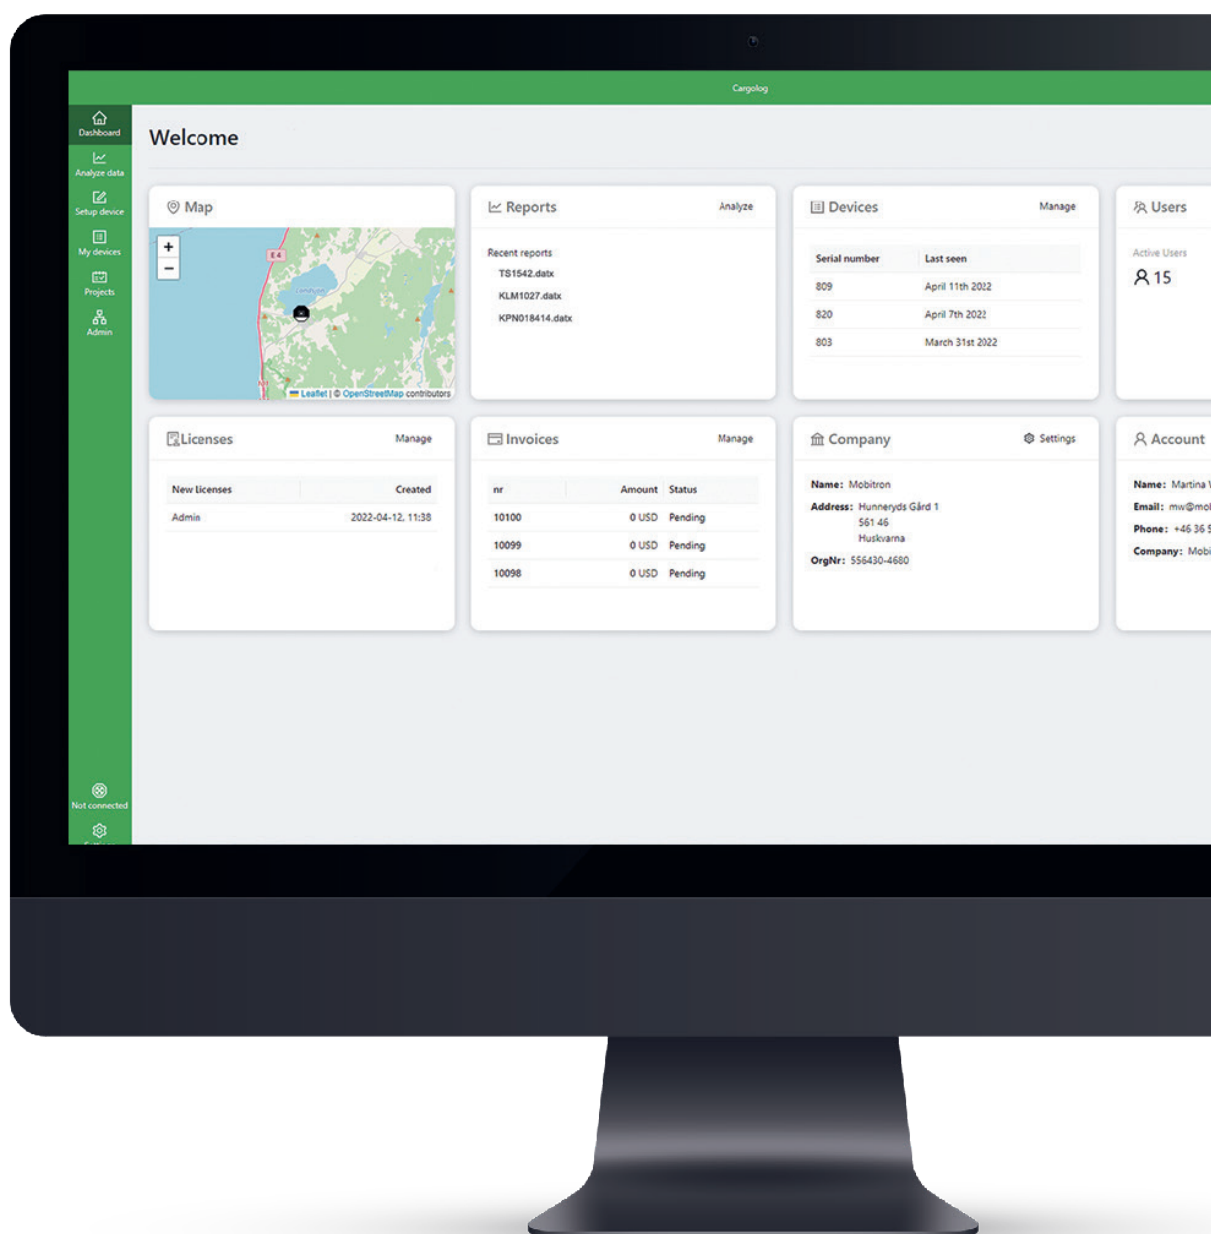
Cargolog

Dashboard
Analyze data
Setup device
My devices
Projects
Admin

Welcome

Map

+
−
E4
Leaflet | © OpenStreetMap contributors

Reports
Analyze

Recent reports
TS1542.datx
KLM1027.datx
KPN018414.datx

Devices
Manage

| Serial number | Last seen |
|---|---|
| 809 | April 11th 2022 |
| 820 | April 7th 2022 |
| 803 | March 31st 2022 |

Users

Active Users
15

Licenses
Manage

| New licenses | Created |
|---|---|
| Admin | 2022-04-12, 11:38 |

Invoices
Manage

| nr | Amount | Status |
|---|---|---|
| 10100 | 0 USD | Pending |
| 10099 | 0 USD | Pending |
| 10098 | 0 USD | Pending |

Company
Settings

Name: Mobitron
Address: Hunneryds Gård 1
561 46
Huskvarna
OrgNr: 556430-4680

Account

Name: Martina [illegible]
Email: mw@mo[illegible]
Phone: +46 36 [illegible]
Company: Mobi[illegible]

Not connected